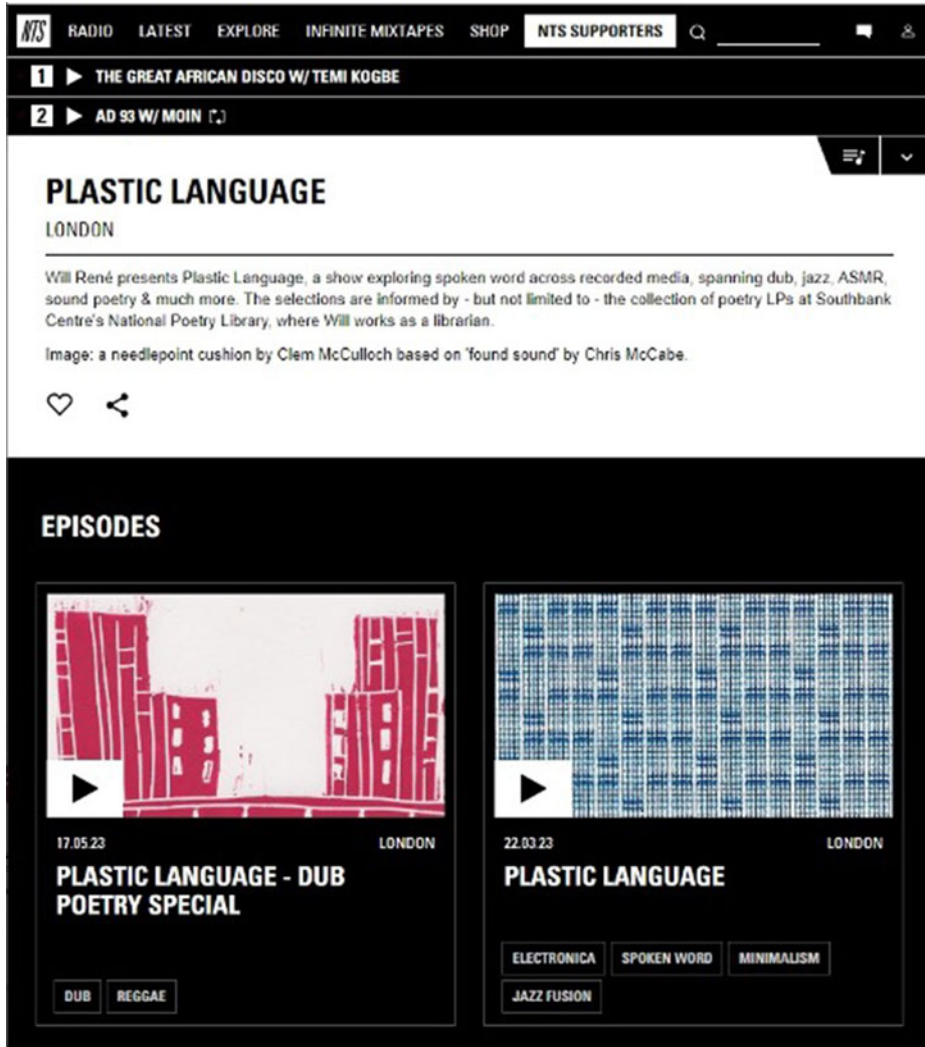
NTS RADIO LATEST EXPLORE INFINITE MIXTAPES SHOP NTS SUPPORTERS

1 ▶ THE GREAT AFRICAN DISCO W/ TEMI KOGBE

2 ▶ AD 93 W/ MOIN

PLASTIC LANGUAGE

LONDON

Will René presents Plastic Language, a show exploring spoken word across recorded media, spanning dub, jazz, ASMR, sound poetry & much more. The selections are informed by - but not limited to - the collection of poetry LPs at Southbank Centre's National Poetry Library, where Will works as a librarian.

Image: a needlepoint cushion by Clem McCulloch based on 'found sound' by Chris McCabe.

EPISODES

17.05.23 LONDON

PLASTIC LANGUAGE - DUB POETRY SPECIAL

DUB REGGAE

22.03.23 LONDON

PLASTIC LANGUAGE

ELECTRONICA SPOKEN WORD MINIMALISM JAZZ FUSION